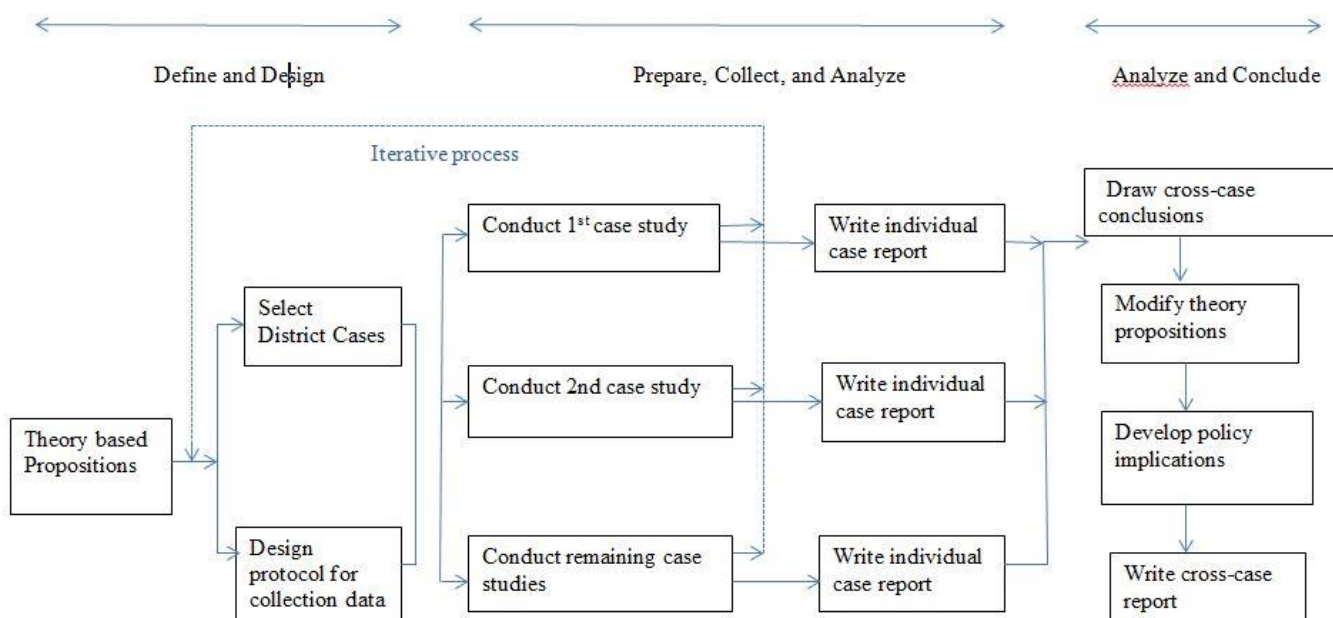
Define and Design

Prepare, Collect, and Analyze

Analyze and Conclude

Iterative process

Theory based Propositions

Select District Cases

Design protocol for collection data

Conduct 1$^{st}$ case study

Conduct 2nd case study

Conduct remaining case studies

Write individual case report

Write individual case report

Write individual case report

Draw cross-case conclusions

Modify theory propositions

Develop policy implications

Write cross-case report